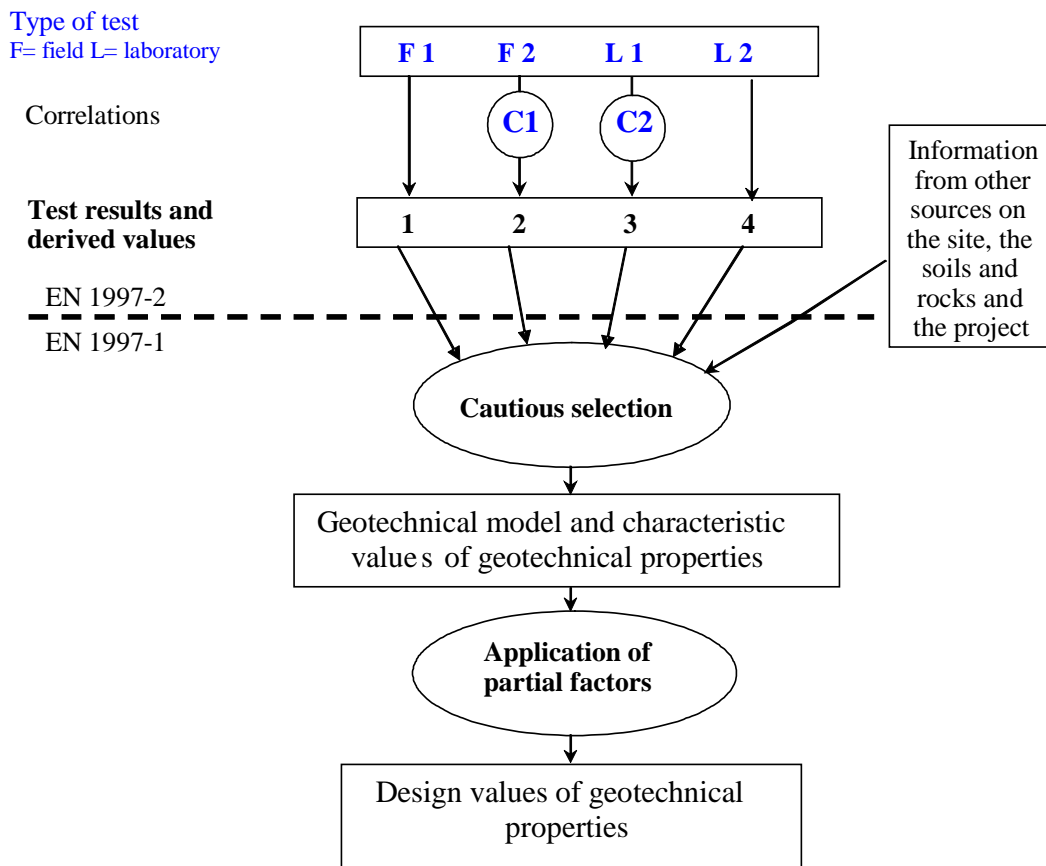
Type of test
F= field L= laboratory

F 1 F 2 L 1 L 2

Correlations

C1 C2

Information from other sources on the site, the soils and rocks and the project

Test results and derived values

1 2 3 4

EN 1997-2

EN 1997-1

Cautious selection

Geotechnical model and characteristic value s of geotechnical properties

Application of partial factors

Design values of geotechnical properties